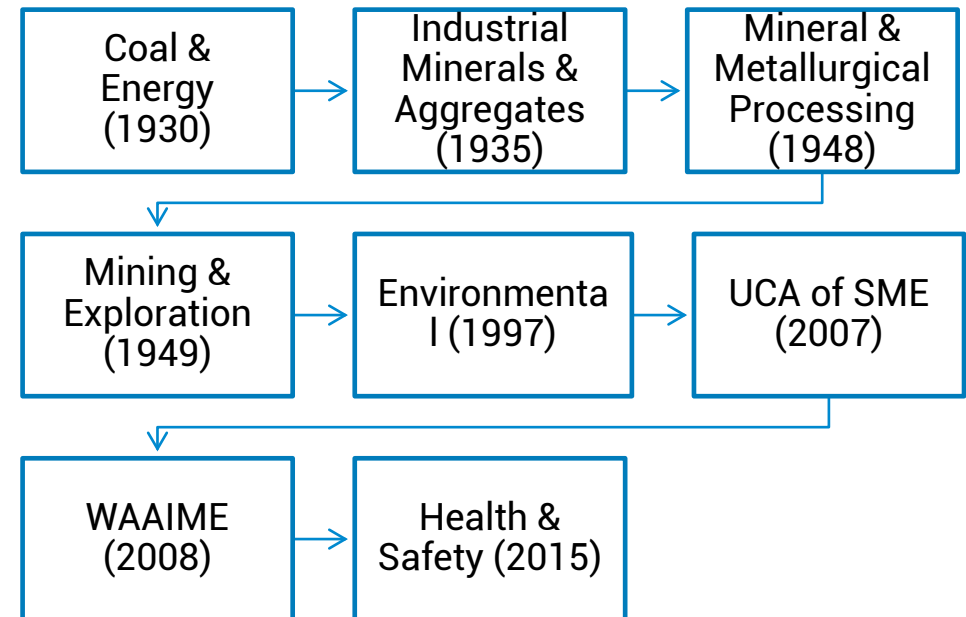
Coal & Energy (1930)

Industrial Minerals & Aggregates (1935)

Mineral & Metallurgical Processing (1948)

Mining & Exploration (1949)

Environmenta l (1997)

UCA of SME (2007)

WAAIME (2008)

Health & Safety (2015)